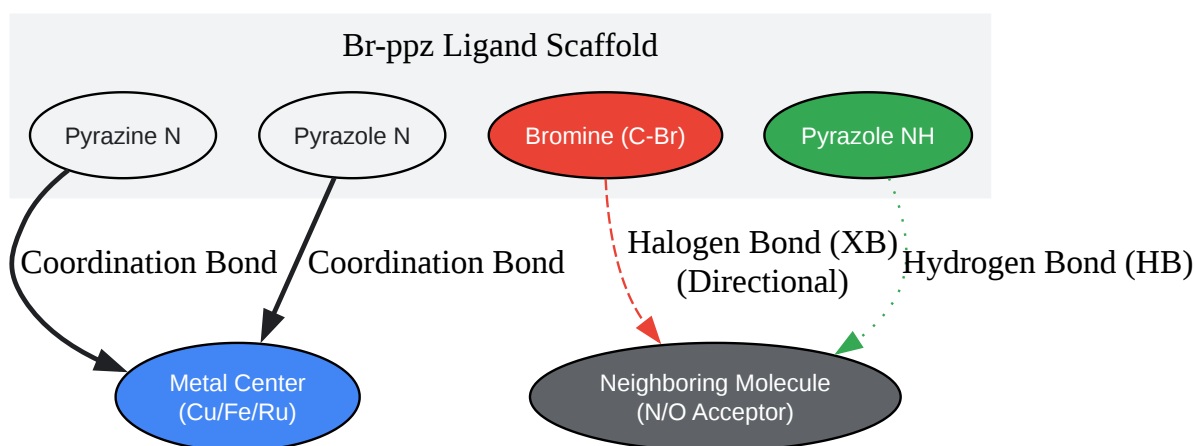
Br-ppz Ligand Scaffold

Pyrazine N

Pyrazole N

Bromine (C-Br)

Pyrazole NH

Coordination Bond

Coordination Bond

Halogen Bond (XB)
(Directional)

Hydrogen Bond (HB)

Metal Center
(Cu/Fe/Ru)

Neighboring Molecule
(N/O Acceptor)